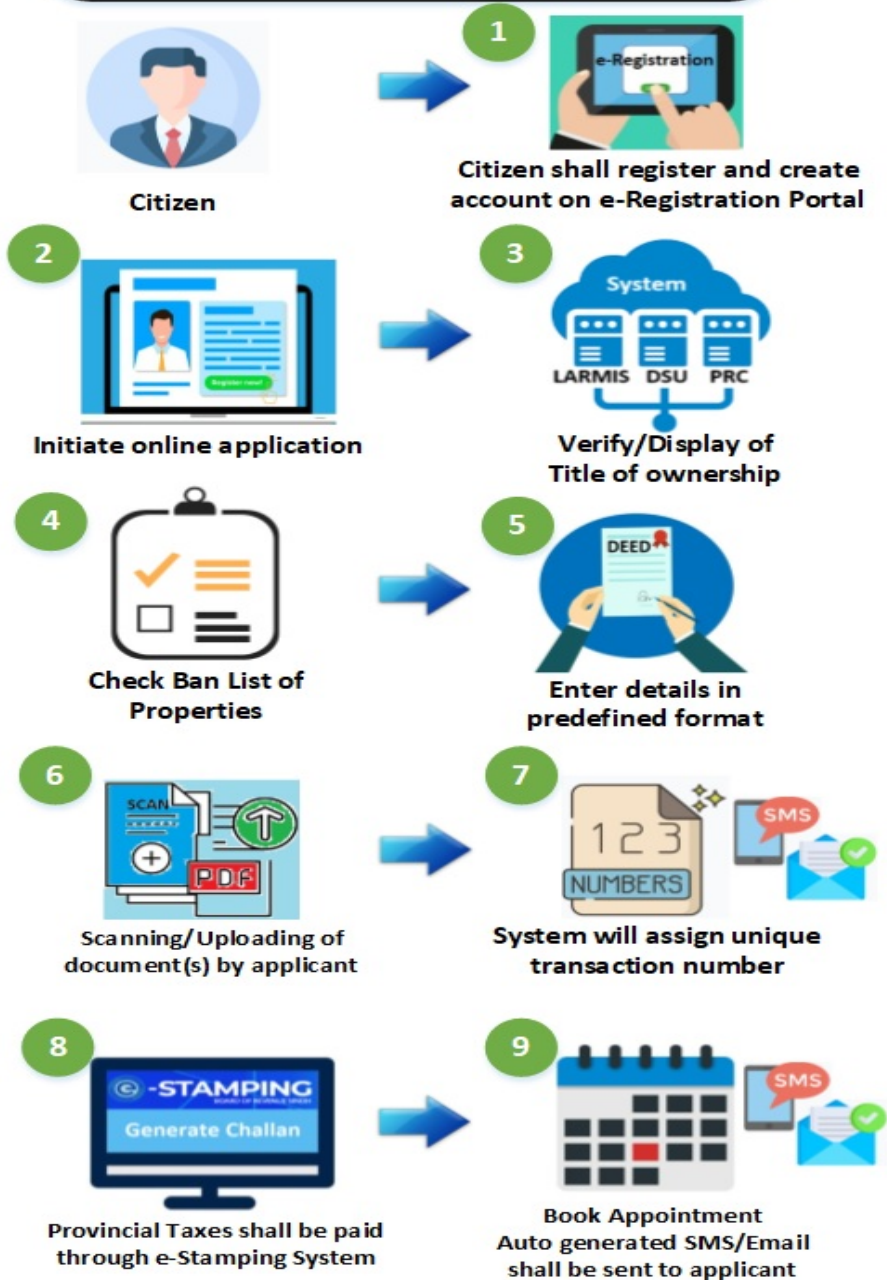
Citizen

1

e-Registration

Citizen shall register and create account on e-Registration Portal

2

Register now!

Initiate online application

3

System

LARMIS DSU PRC

Verify/Display of Title of ownership

4

Check Ban List of Properties

5

DEED

Enter details in predefined format

6

SCAN

PDF

Scanning/Uploading of document(s) by applicant

7

123

NUMBERS

SMS

System will assign unique transaction number

8

e-STAMPING

BOARD OF REVENUE SINDH

Generate Challan

Provincial Taxes shall be paid through e-Stamping System

9

SMS

Book Appointment
Auto generated SMS/Email shall be sent to applicant